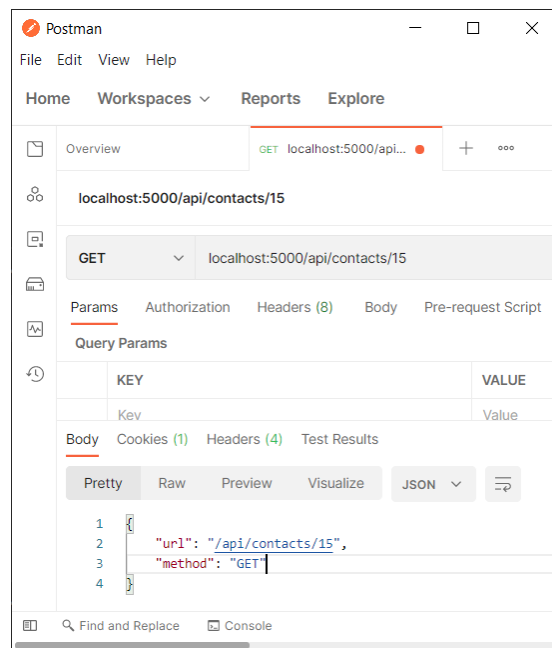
Postman

File Edit View Help

Home Workspaces Reports Explore

Overview GET localhost:5000/api...

localhost:5000/api/contacts/15

GET localhost:5000/api/contacts/15

Params Authorization Headers (8) Body Pre-request Script

Query Params

| KEY | VALUE |
|---|---|
| Key | Value |

Body Cookies (1) Headers (4) Test Results

Pretty Raw Preview Visualize JSON

1 {
2 "url": "/api/contacts/15",
3 "method": "GET"
4 }

Find and Replace Console